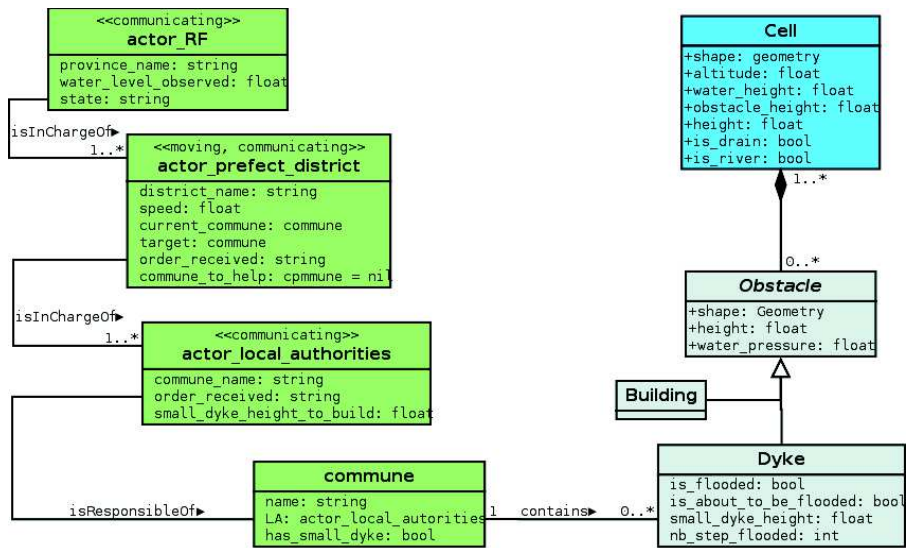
<<communicating>>
actor_RF
province_name: string
water_level_observed: float
state: string

isInChargeOf▸
1..*

<<moving, communicating>>
actor_prefect_district
district_name: string
speed: float
current_commune: commune
target: commune
order_received: string
commune_to_help: cpmmune = nil

isInChargeOf▸
1..*

<<communicating>>
actor_local_authorities
commune_name: string
order_received: string
small_dyke_height_to_build: float

isResponsibleOf▸

commune
name: string
LA: actor_local_autorities
has_small_dyke: bool

1
contains▸
0..*

Cell
+shape: geometry
+altitude: float
+water_height: float
+obstacle_height: float
+height: float
+is_drain: bool
+is_river: bool

1..*
0..*

Obstacle
+shape: Geometry
+height: float
+water_pressure: float

Building

Dyke
is_flooded: bool
is_about_to_be_flooded: bool
small_dyke_height: float
nb_step_flooded: int